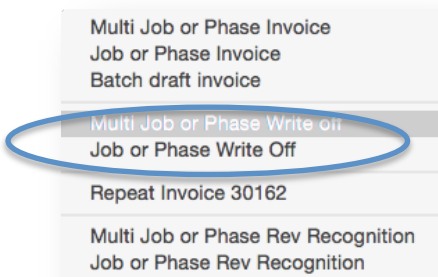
Multi Job or Phase Invoice
Job or Phase Invoice
Batch draft invoice

Multi Job or Phase Write off
Job or Phase Write Off

Repeat Invoice 30162

Multi Job or Phase Rev Recognition
Job or Phase Rev Recognition